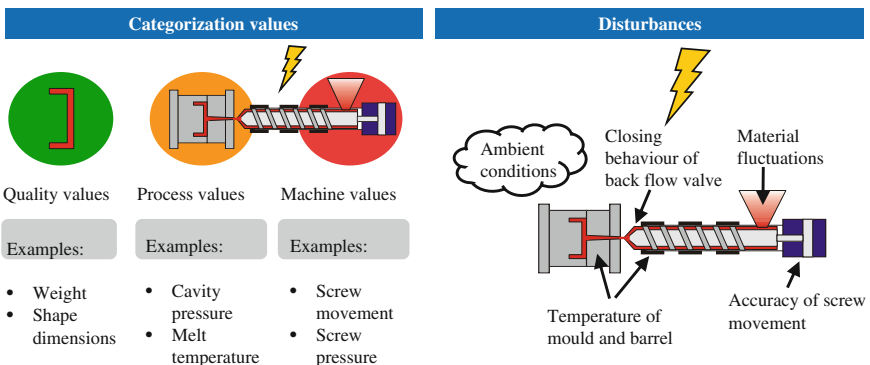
Categorization values

Quality values

Examples:

- Weight
- Shape dimensions

Process values

Examples:

- Cavity pressure
- Melt temperature

Machine values

Examples:

- Screw movement
- Screw pressure

Disturbances

Ambient conditions

Closing behaviour of back flow valve

Material fluctuations

Temperature of mould and barrel

Accuracy of screw movement